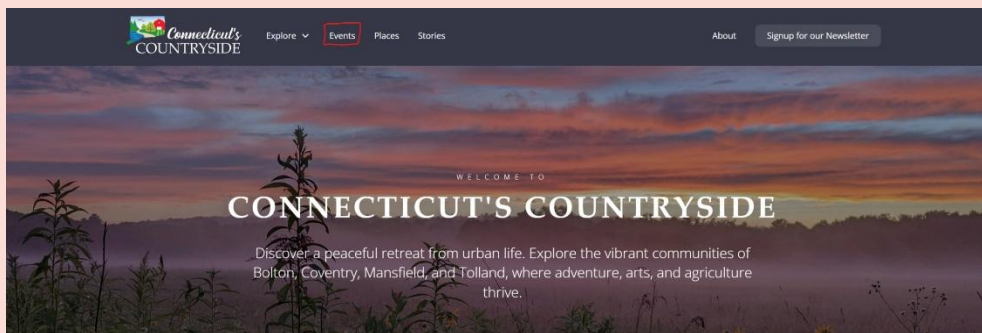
Connecticut's COUNTRYSIDE

Explore Events Places Stories

About Signup for our Newsletter

WELCOME TO

CONNECTICUT'S COUNTRYSIDE

Discover a peaceful retreat from urban life. Explore the vibrant communities of Bolton, Coventry, Mansfield, and Tolland, where adventure, arts, and agriculture thrive.